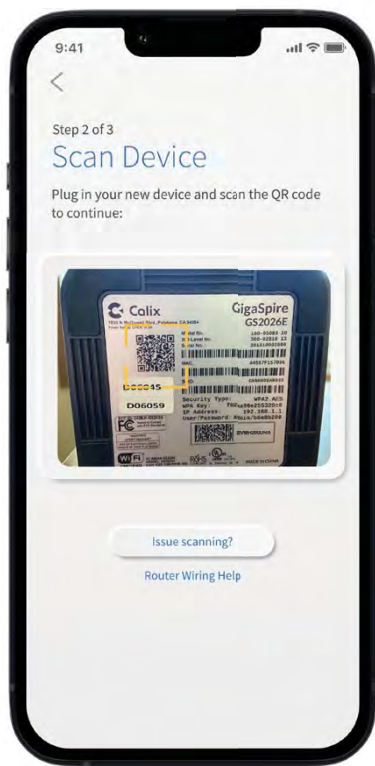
9:41

<

Step 2 of 3

Scan Device

Plug in your new device and scan the QR code to continue:

Calix

GigaSpire
GS2026E

D06045

D06059

Security Type: WPA2-AES

IP Address: 192.168.1.1

MADE IN CHINA

Issue scanning?

Router Wiring Help